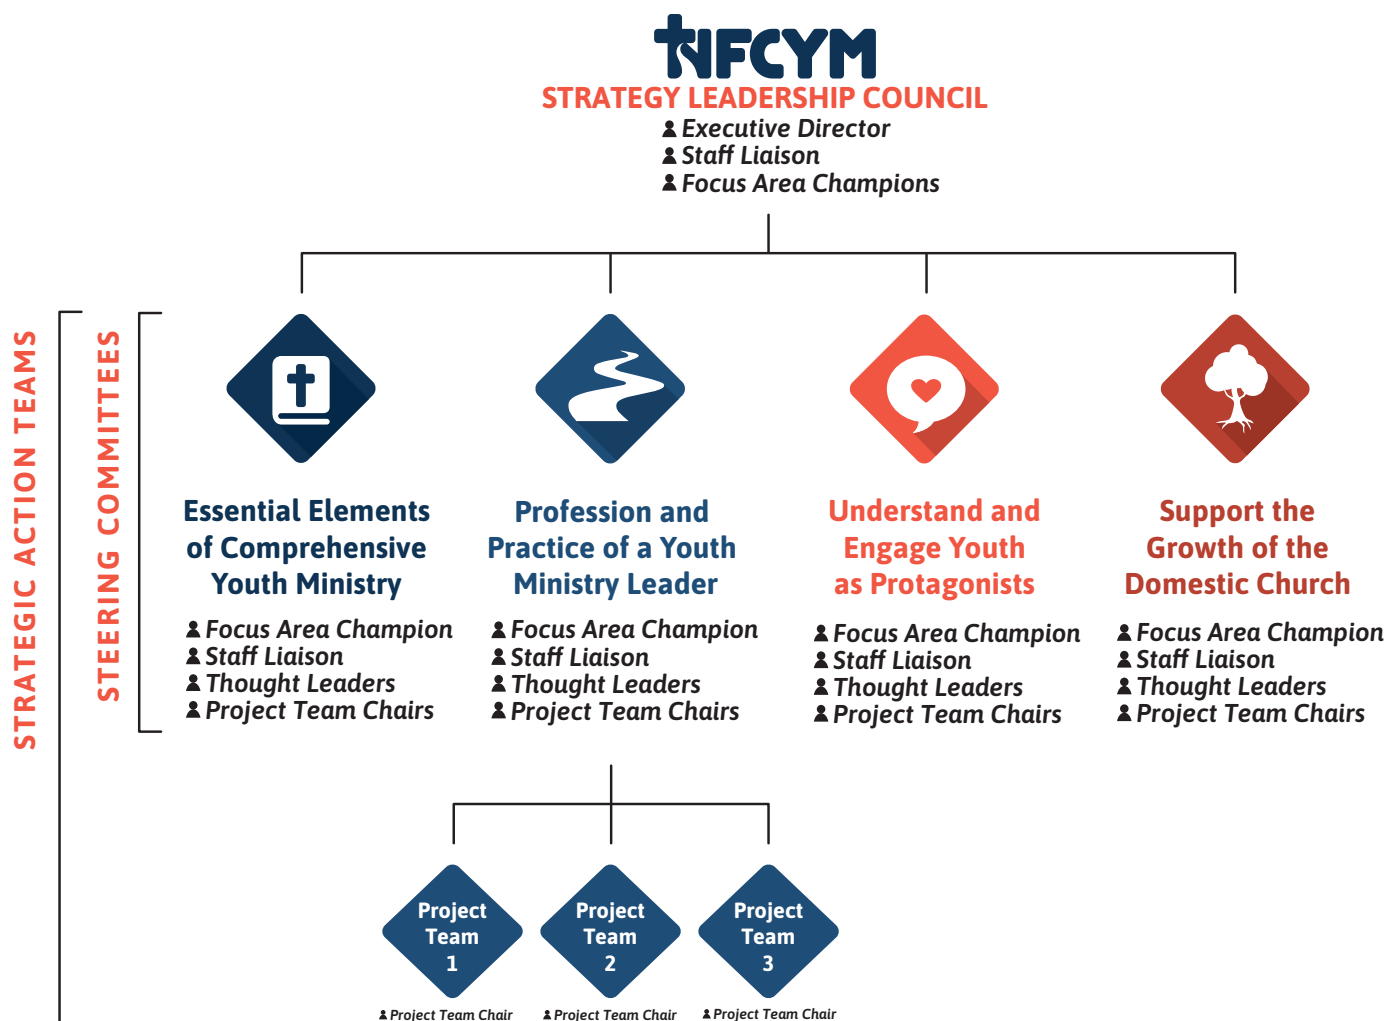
NFCYM
STRATEGY LEADERSHIP COUNCIL
Executive Director
Staff Liaison
Focus Area Champions

STRATEGIC ACTION TEAMS

STEERING COMMITTEES

Essential Elements of Comprehensive Youth Ministry
Focus Area Champion
Staff Liaison
Thought Leaders
Project Team Chairs

Profession and Practice of a Youth Ministry Leader
Focus Area Champion
Staff Liaison
Thought Leaders
Project Team Chairs

Understand and Engage Youth as Protagonists
Focus Area Champion
Staff Liaison
Thought Leaders
Project Team Chairs

Support the Growth of the Domestic Church
Focus Area Champion
Staff Liaison
Thought Leaders
Project Team Chairs

Project Team 1
Project Team Chair

Project Team 2
Project Team Chair

Project Team 3
Project Team Chair